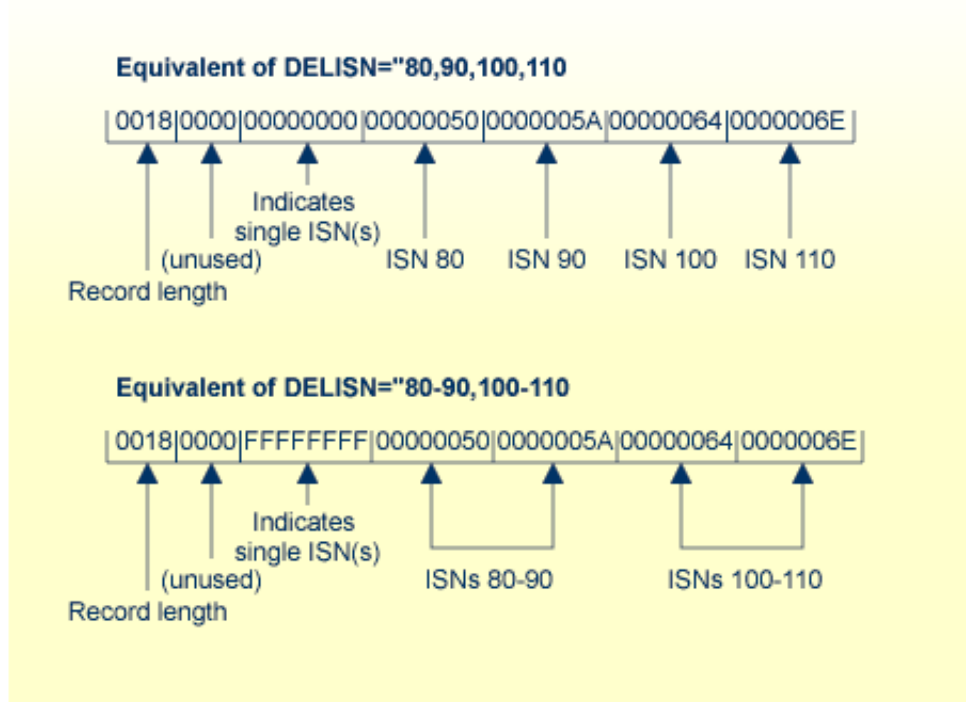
Equivalent of DELISN="80,90,100,110

| 0018 | 0000 | 00000000 | 00000050 | 0000005A | 00000064 | 0000006E |
|---|---|---|---|---|---|---|

Indicates single ISN(s)

(unused)

Record length

ISN 80

ISN 90

ISN 100

ISN 110

Equivalent of DELISN="80-90,100-110

| 0018 | 0000 | FFFFFFFF | 00000050 | 0000005A | 00000064 | 0000006E |
|---|---|---|---|---|---|---|

Indicates single ISN(s)

(unused)

Record length

ISNs 80-90

ISNs 100-110